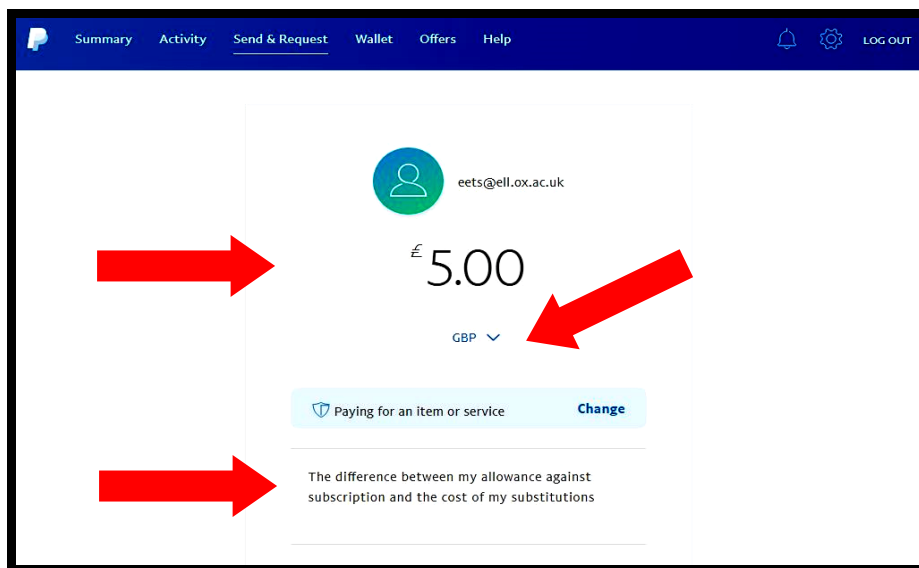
Summary Activity Send & Request Wallet Offers Help LOG OUT

eets@ell.ox.ac.uk

£5.00

GBP

Paying for an item or service Change

The difference between my allowance against subscription and the cost of my substitutions